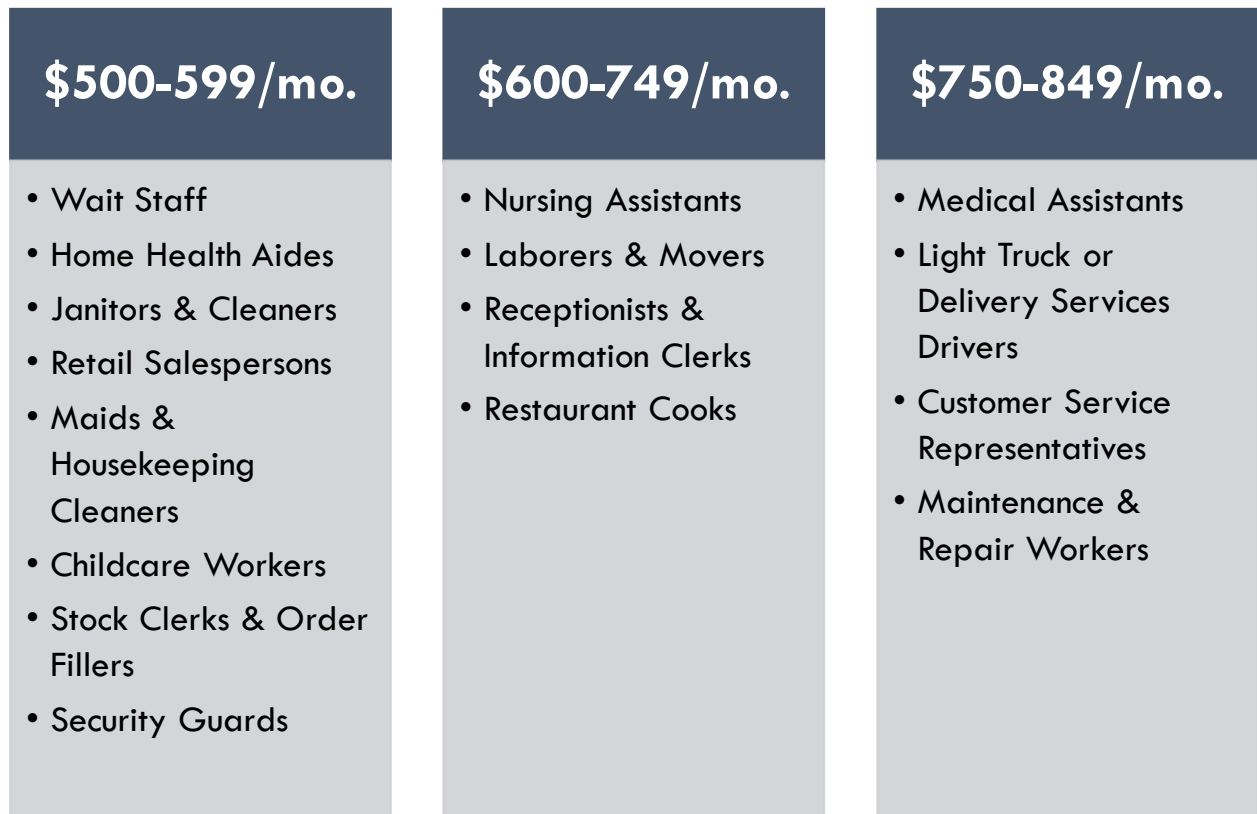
$500-599/mo.

- Wait Staff
- Home Health Aides
- Janitors & Cleaners
- Retail Salespersons
- Maids & Housekeeping Cleaners
- Childcare Workers
- Stock Clerks & Order Fillers
- Security Guards

$600-749/mo.

- Nursing Assistants
- Laborers & Movers
- Receptionists & Information Clerks
- Restaurant Cooks

$750-849/mo.

- Medical Assistants
- Light Truck or Delivery Services Drivers
- Customer Service Representatives
- Maintenance & Repair Workers